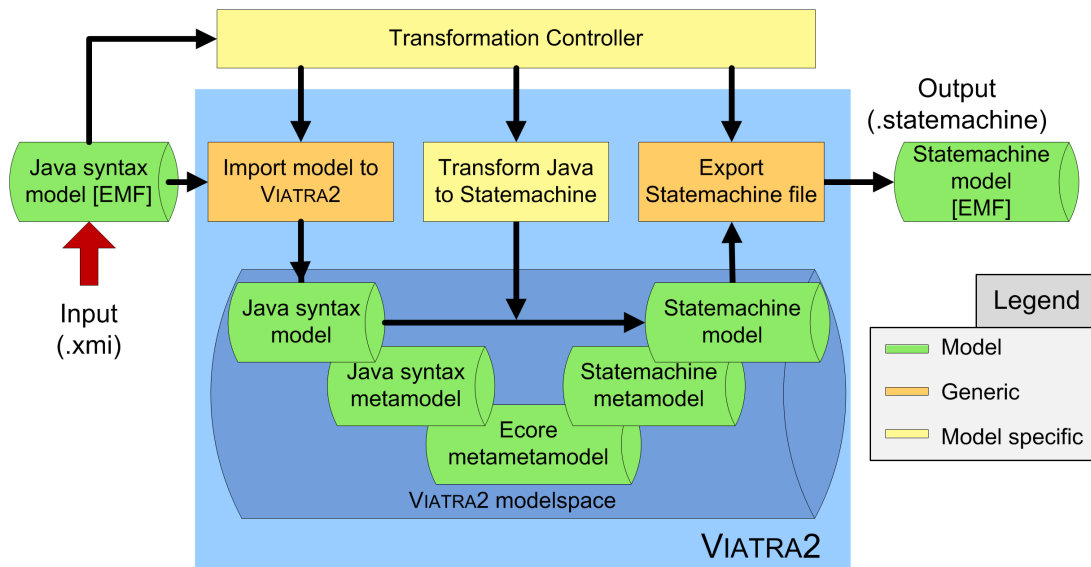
Transformation Controller

Java syntax model [EMF]

Input (.xmi)

Import model to VIATRA2

Transform Java to Statemachine

Export Statemachine file

Output (.statemachine)

Statemachine model [EMF]

Java syntax model

Statemachine model

Java syntax metamodel

Statemachine metamodel

Ecore metametamodel

VIATRA2 modelspace

VIATRA2

Legend

Model

Generic

Model specific